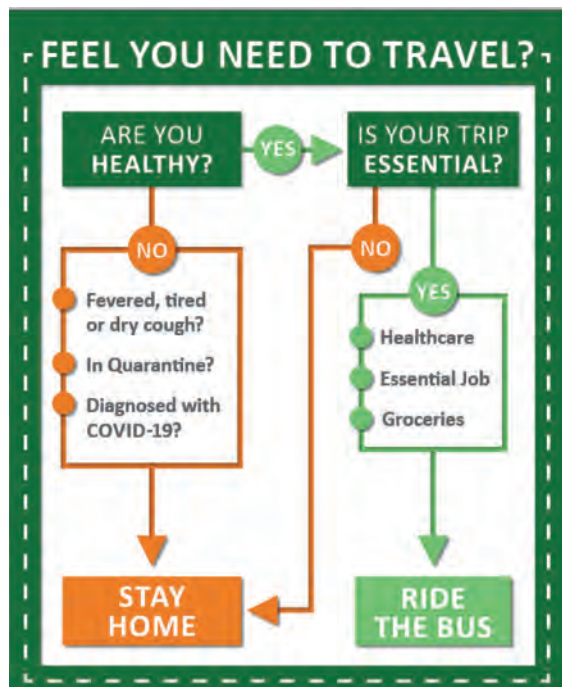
FEEL YOU NEED TO TRAVEL?

ARE YOU HEALTHY?

YES

IS YOUR TRIP ESSENTIAL?

NO

Fevered, tired or dry cough?

In Quarantine?

Diagnosed with COVID-19?

NO

YES

Healthcare

Essential Job

Groceries

STAY HOME

RIDE THE BUS